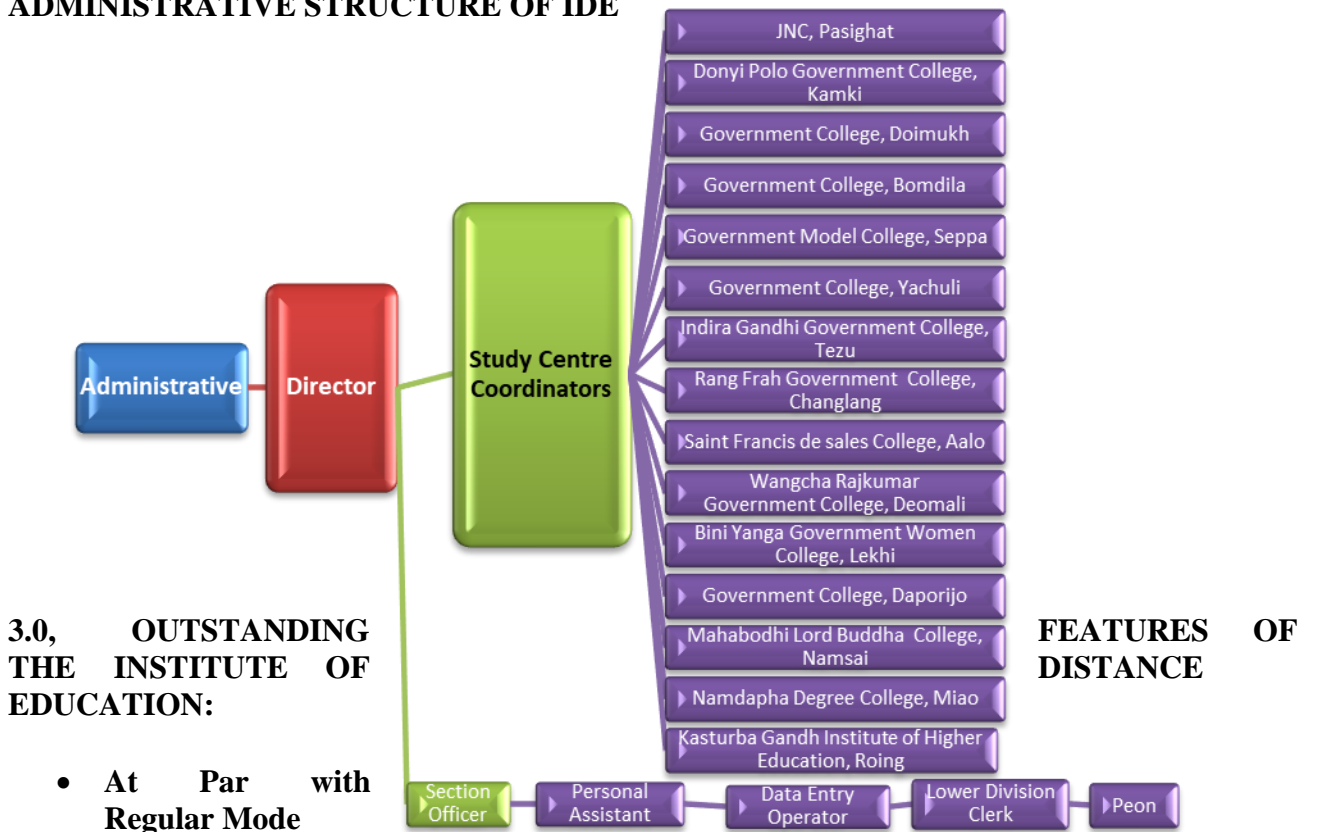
ADMINISTRATIVE STRUCTURE OF IDE

Administrative

Director

Study Centre Coordinators

JNC, Pasighat

Donyi Polo Government College, Kamki

Government College, Doimukh

Government College, Bomdila

Government Model College, Seppa

Government College, Yachuli

Indira Gandhi Government College, Tezu

Rang Frah Government College, Changlang

Saint Francis de sales College, Aalo

Wangcha Rajkumar Government College, Deomali

Bini Yanga Government Women College, Lekhi

Government College, Daporijo

Mahabodhi Lord Buddha College, Namsai

Namdapha Degree College, Miao

Kasturba Gandh Institute of Higher Education, Roing

Section Officer

Personal Assistant

Data Entry Operator

Lower Division Clerk

Peon

3.0, OUTSTANDING FEATURES OF THE INSTITUTE OF DISTANCE EDUCATION:

• At Par with Regular Mode